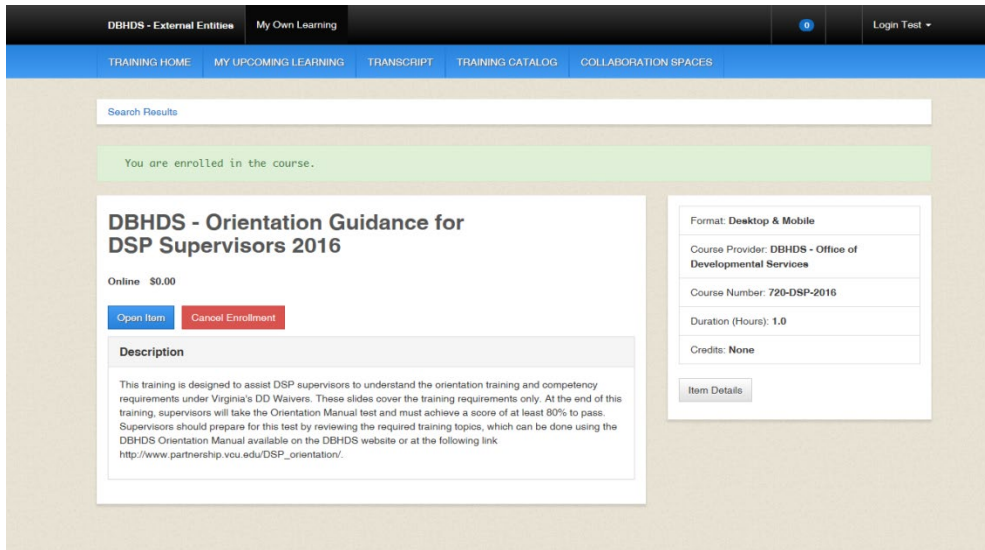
DBHDS - External Entities My Own Learning 0 Login Test

TRAINING HOME MY UPCOMING LEARNING TRANSCRIPT TRAINING CATALOG COLLABORATION SPACES

Search Results

You are enrolled in the course.

DBHDS - Orientation Guidance for DSP Supervisors 2016

Online $0.00

Open Item Cancel Enrollment

Description

This training is designed to assist DSP supervisors to understand the orientation training and competency requirements under Virginia's DD Waivers. These slides cover the training requirements only. At the end of this training, supervisors will take the Orientation Manual test and must achieve a score of at least 80% to pass. Supervisors should prepare for this test by reviewing the required training topics, which can be done using the DBHDS Orientation Manual available on the DBHDS website or at the following link http://www.partnership.vcu.edu/DSP_orientation/.

Format: Desktop & Mobile

Course Provider: DBHDS - Office of Developmental Services

Course Number: 720-DSP-2016

Duration (Hours): 1.0

Credits: None

Item Details